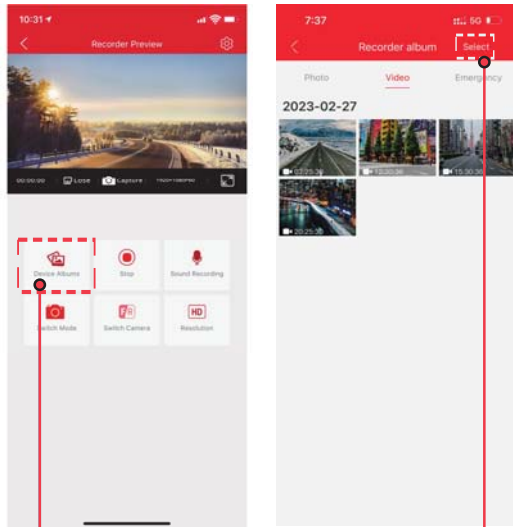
10:31

Recorder Preview

00:00:00 Lose Capture 1920*1080P30

Device Albums

Stop

Sound Recording

Switch Mode

Switch Camera

HD

Resolution

7:37

5G

Recorder album

Select

Photo

Video

Emergency

2023-02-27

07:25:36

15:30:36

15:30:36

20:25:36